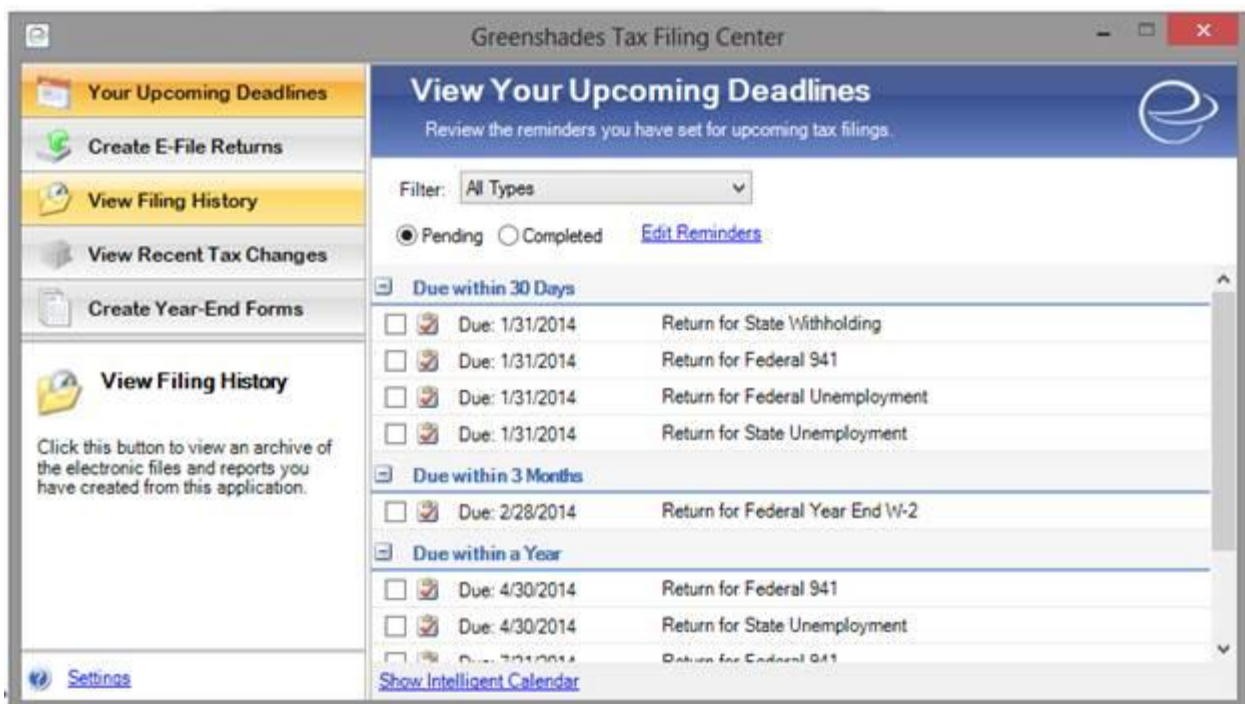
Greenshades Tax Filing Center

Your Upcoming Deadlines
Create E-File Returns
View Filing History
View Recent Tax Changes
Create Year-End Forms

View Filing History

Click this button to view an archive of the electronic files and reports you have created from this application.

Settings

View Your Upcoming Deadlines
Review the reminders you have set for upcoming tax filings.

Filter: All Types

Pending Completed Edit Reminders

Due within 30 Days
Due: 1/31/2014 Return for State Withholding
Due: 1/31/2014 Return for Federal 941
Due: 1/31/2014 Return for Federal Unemployment
Due: 1/31/2014 Return for State Unemployment

Due within 3 Months
Due: 2/28/2014 Return for Federal Year End W-2

Due within a Year
Due: 4/30/2014 Return for Federal 941
Due: 4/30/2014 Return for State Unemployment
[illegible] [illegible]

Show Intelligent Calendar